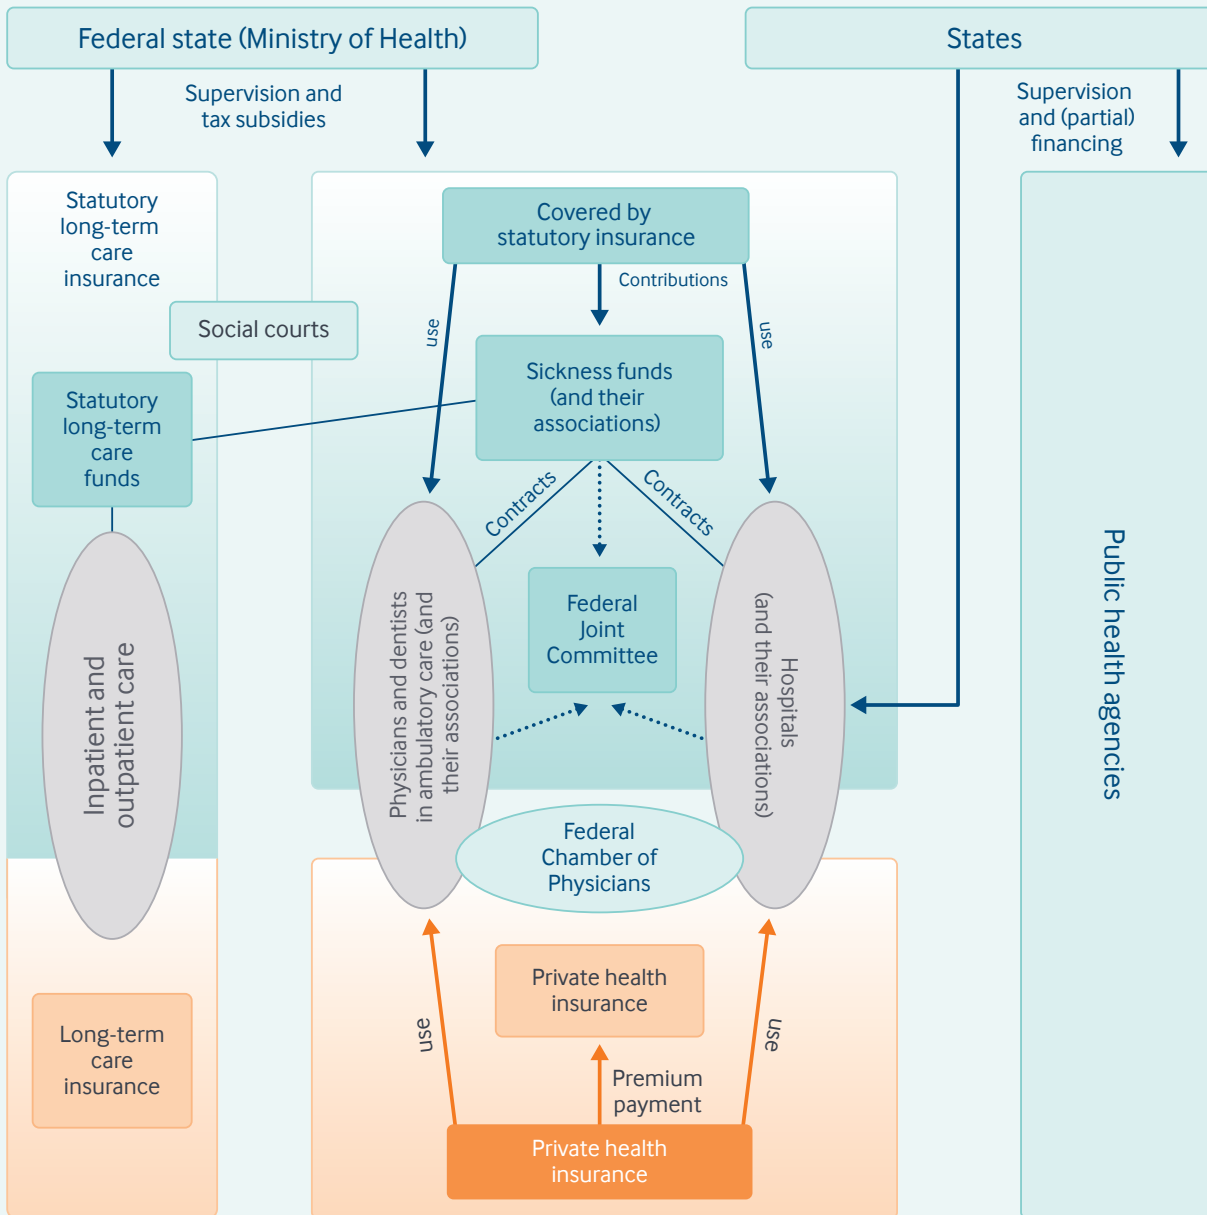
Federal state (Ministry of Health)

States

Supervision and tax subsidies

Supervision and (partial) financing

Statutory long-term care insurance

Covered by statutory insurance

Contributions

use

use

Social courts

Sickness funds (and their associations)

Statutory long-term care funds

Contracts

Contracts

Federal Joint Committee

Inpatient and outpatient care

Physicians and dentists in ambulatory care (and their associations)

Hospitals (and their associations)

Public health agencies

Federal Chamber of Physicians

Private health insurance

use

use

Long-term care insurance

Premium payment

Private health insurance